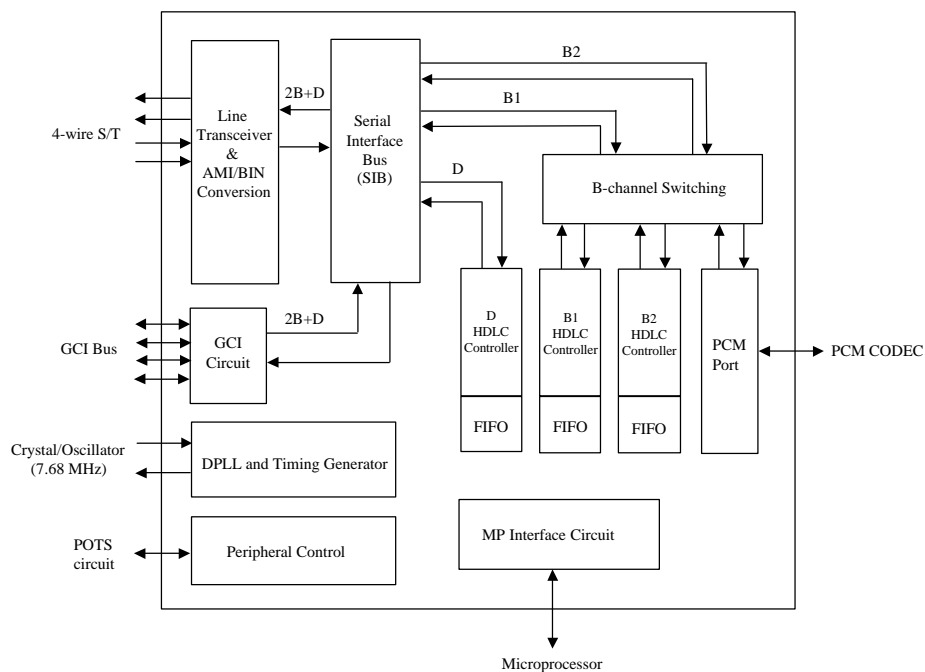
4-wire S/T

Line Transceiver & AMI/BIN Conversion

2B+D

Serial Interface Bus (SIB)

B2

B1

D

B-channel Switching

GCI Bus

GCI Circuit

2B+D

D HDLC Controller

FIFO

B1 HDLC Controller

FIFO

B2 HDLC Controller

FIFO

PCM Port

PCM CODEC

Crystal/Oscillator (7.68 MHz)

DPLL and Timing Generator

POTS circuit

Peripheral Control

MP Interface Circuit

Microprocessor